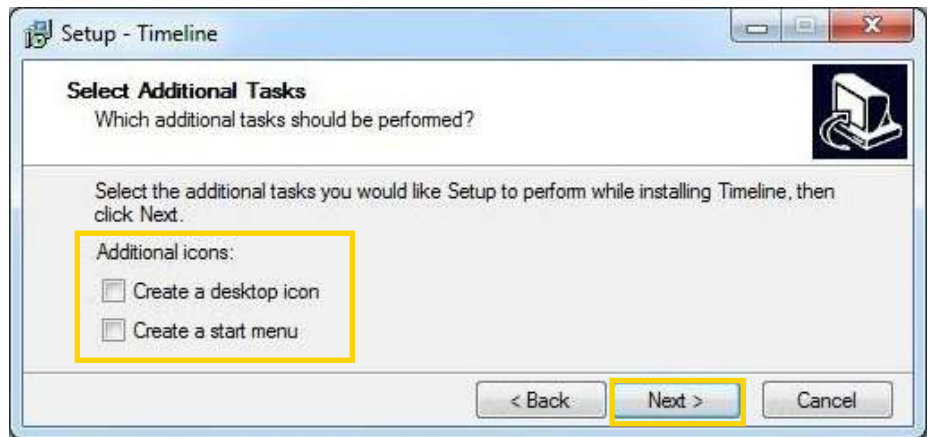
Setup - Timeline

Select Additional Tasks
Which additional tasks should be performed?

Select the additional tasks you would like Setup to perform while installing Timeline, then click Next.

Additional icons:
Create a desktop icon
Create a start menu

< Back
Next >
Cancel